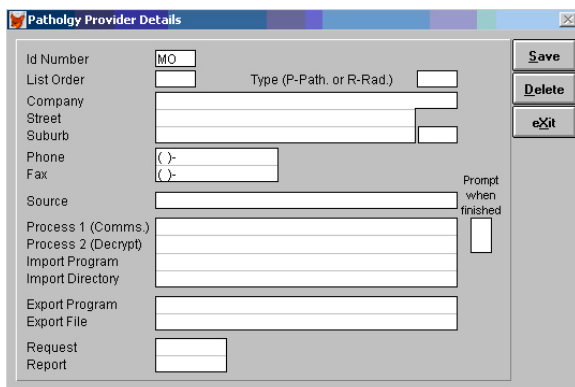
Patholgy Provider Details

Id Number MO
List Order
Type (P-Path. or R-Rad.)
Company
Street
Suburb
Phone ( )-
Fax ( )-
Source
Prompt when finished
Process 1 (Comms.)
Process 2 (Decrypt)
Import Program
Import Directory
Export Program
Export File
Request
Report

Save
Delete
eXit